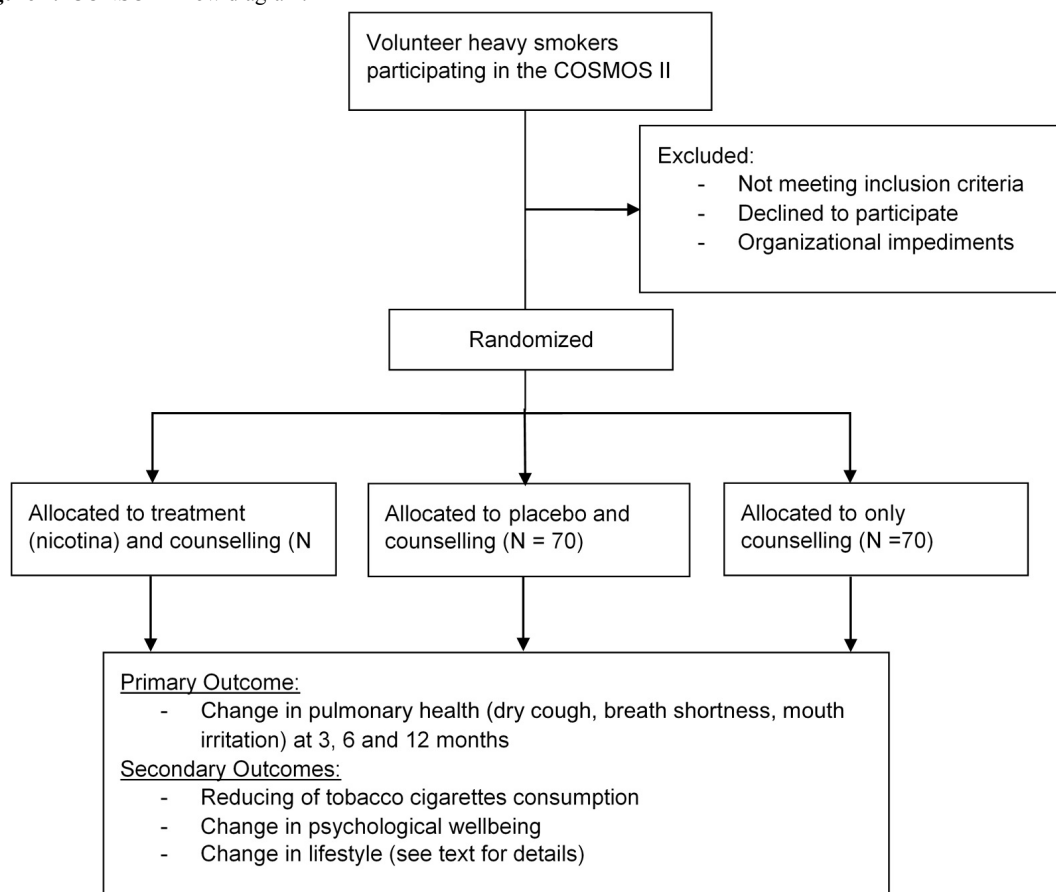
Volunteer heavy smokers participating in the COSMOS II

Excluded:
- Not meeting inclusion criteria
- Declined to participate
- Organizational impediments

Randomized

Allocated to treatment (nicotina) and counselling (N

Allocated to placebo and counselling (N = 70)

Allocated to only counselling (N =70)

Primary Outcome:
- Change in pulmonary health (dry cough, breath shortness, mouth irritation) at 3, 6 and 12 months

Secondary Outcomes:
- Reducing of tobacco cigarettes consumption
- Change in psychological wellbeing
- Change in lifestyle (see text for details)